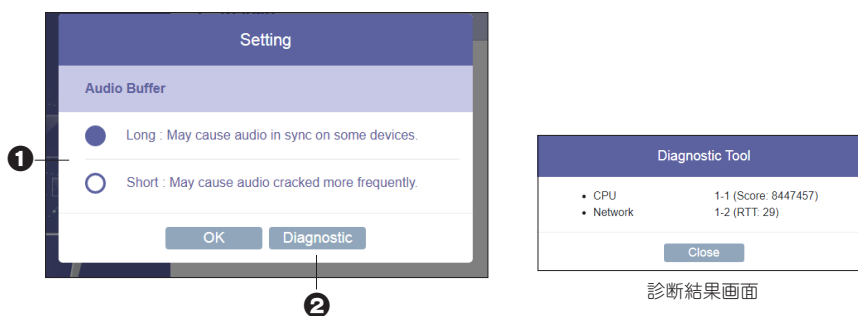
Setting

Audio Buffer

Long : May cause audio in sync on some devices.

Short : May cause audio cracked more frequently.

OK Diagnostic

❶

❷

Diagnostic Tool

- CPU 1-1 (Score: 8447457)
- Network 1-2 (RTT: 29)

Close

診断結果画面